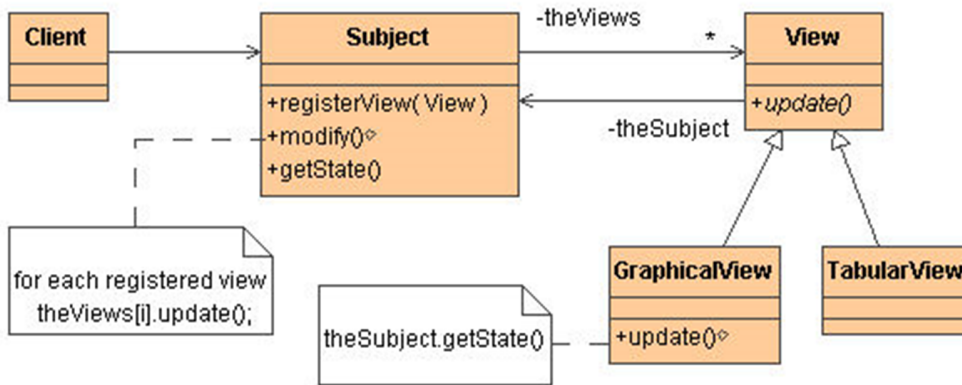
Client

Subject

+registerView( View )
+modify()
+getState()

-theViews

*

View

+update()

-theSubject

for each registered view
theViews[i].update();

GraphicalView

+update()

TabularView

theSubject.getState()